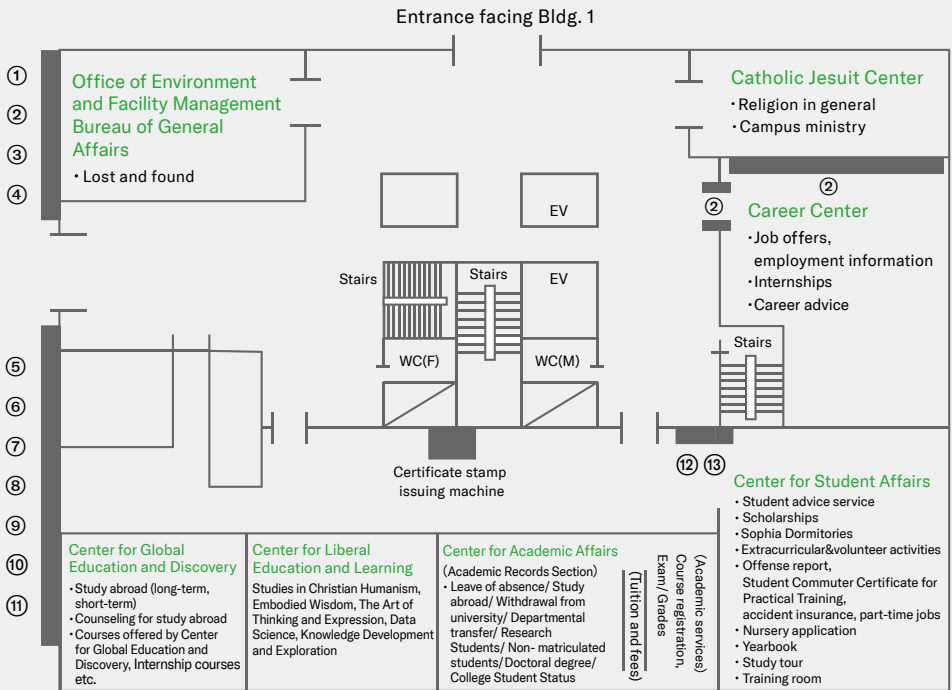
Entrance facing Bldg. 1

①
②
③
④

Office of Environment and Facility Management
Bureau of General Affairs
・Lost and found

Catholic Jesuit Center
・Religion in general
・Campus ministry

②

EV

②
Career Center
・Job offers, employment information
・Internships
・Career advice

Stairs
Stairs
EV

⑤
⑥
⑦
⑧
⑨
⑩
⑪

WC(F)
WC(M)

Stairs

Certificate stamp issuing machine

⑫ ⑬

Center for Student Affairs
・Student advice service
・Scholarships
・Sophia Dormitories
・Extracurricular&volunteer activities
・Offense report, Student Commuter Certificate for Practical Training, accident insurance, part-time jobs
・Nursery application
・Yearbook
・Study tour
・Training room

Center for Global Education and Discovery
・Study abroad (long-term, short-term)
・Counseling for study abroad
・Courses offered by Center for Global Education and Discovery, Internship courses etc.

Center for Liberal Education and Learning
Studies in Christian Humanism, Embodied Wisdom, The Art of Thinking and Expression, Data Science, Knowledge Development and Exploration

Center for Academic Affairs
(Academic Records Section)
・Leave of absence/ Study abroad/ Withdrawal from university/ Departmental transfer/ Research Students/ Non- matriculated students/ Doctoral degree/ College Student Status

(Tuition and fees)

Exam/ Grades
Course registration,
(Academic services)